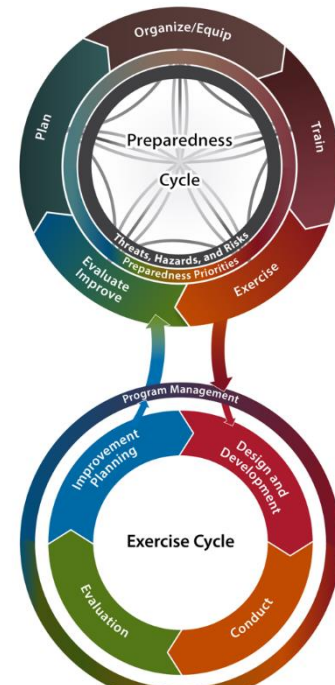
Organize/Equip
Train
Exercise
Evaluate Improve
Plan
Preparedness Cycle
Threats, Hazards, and Risks
Preparedness Priorities
Program Management
Improvement Planning
Design and Development
Exercise Cycle
Evaluation
Conduct